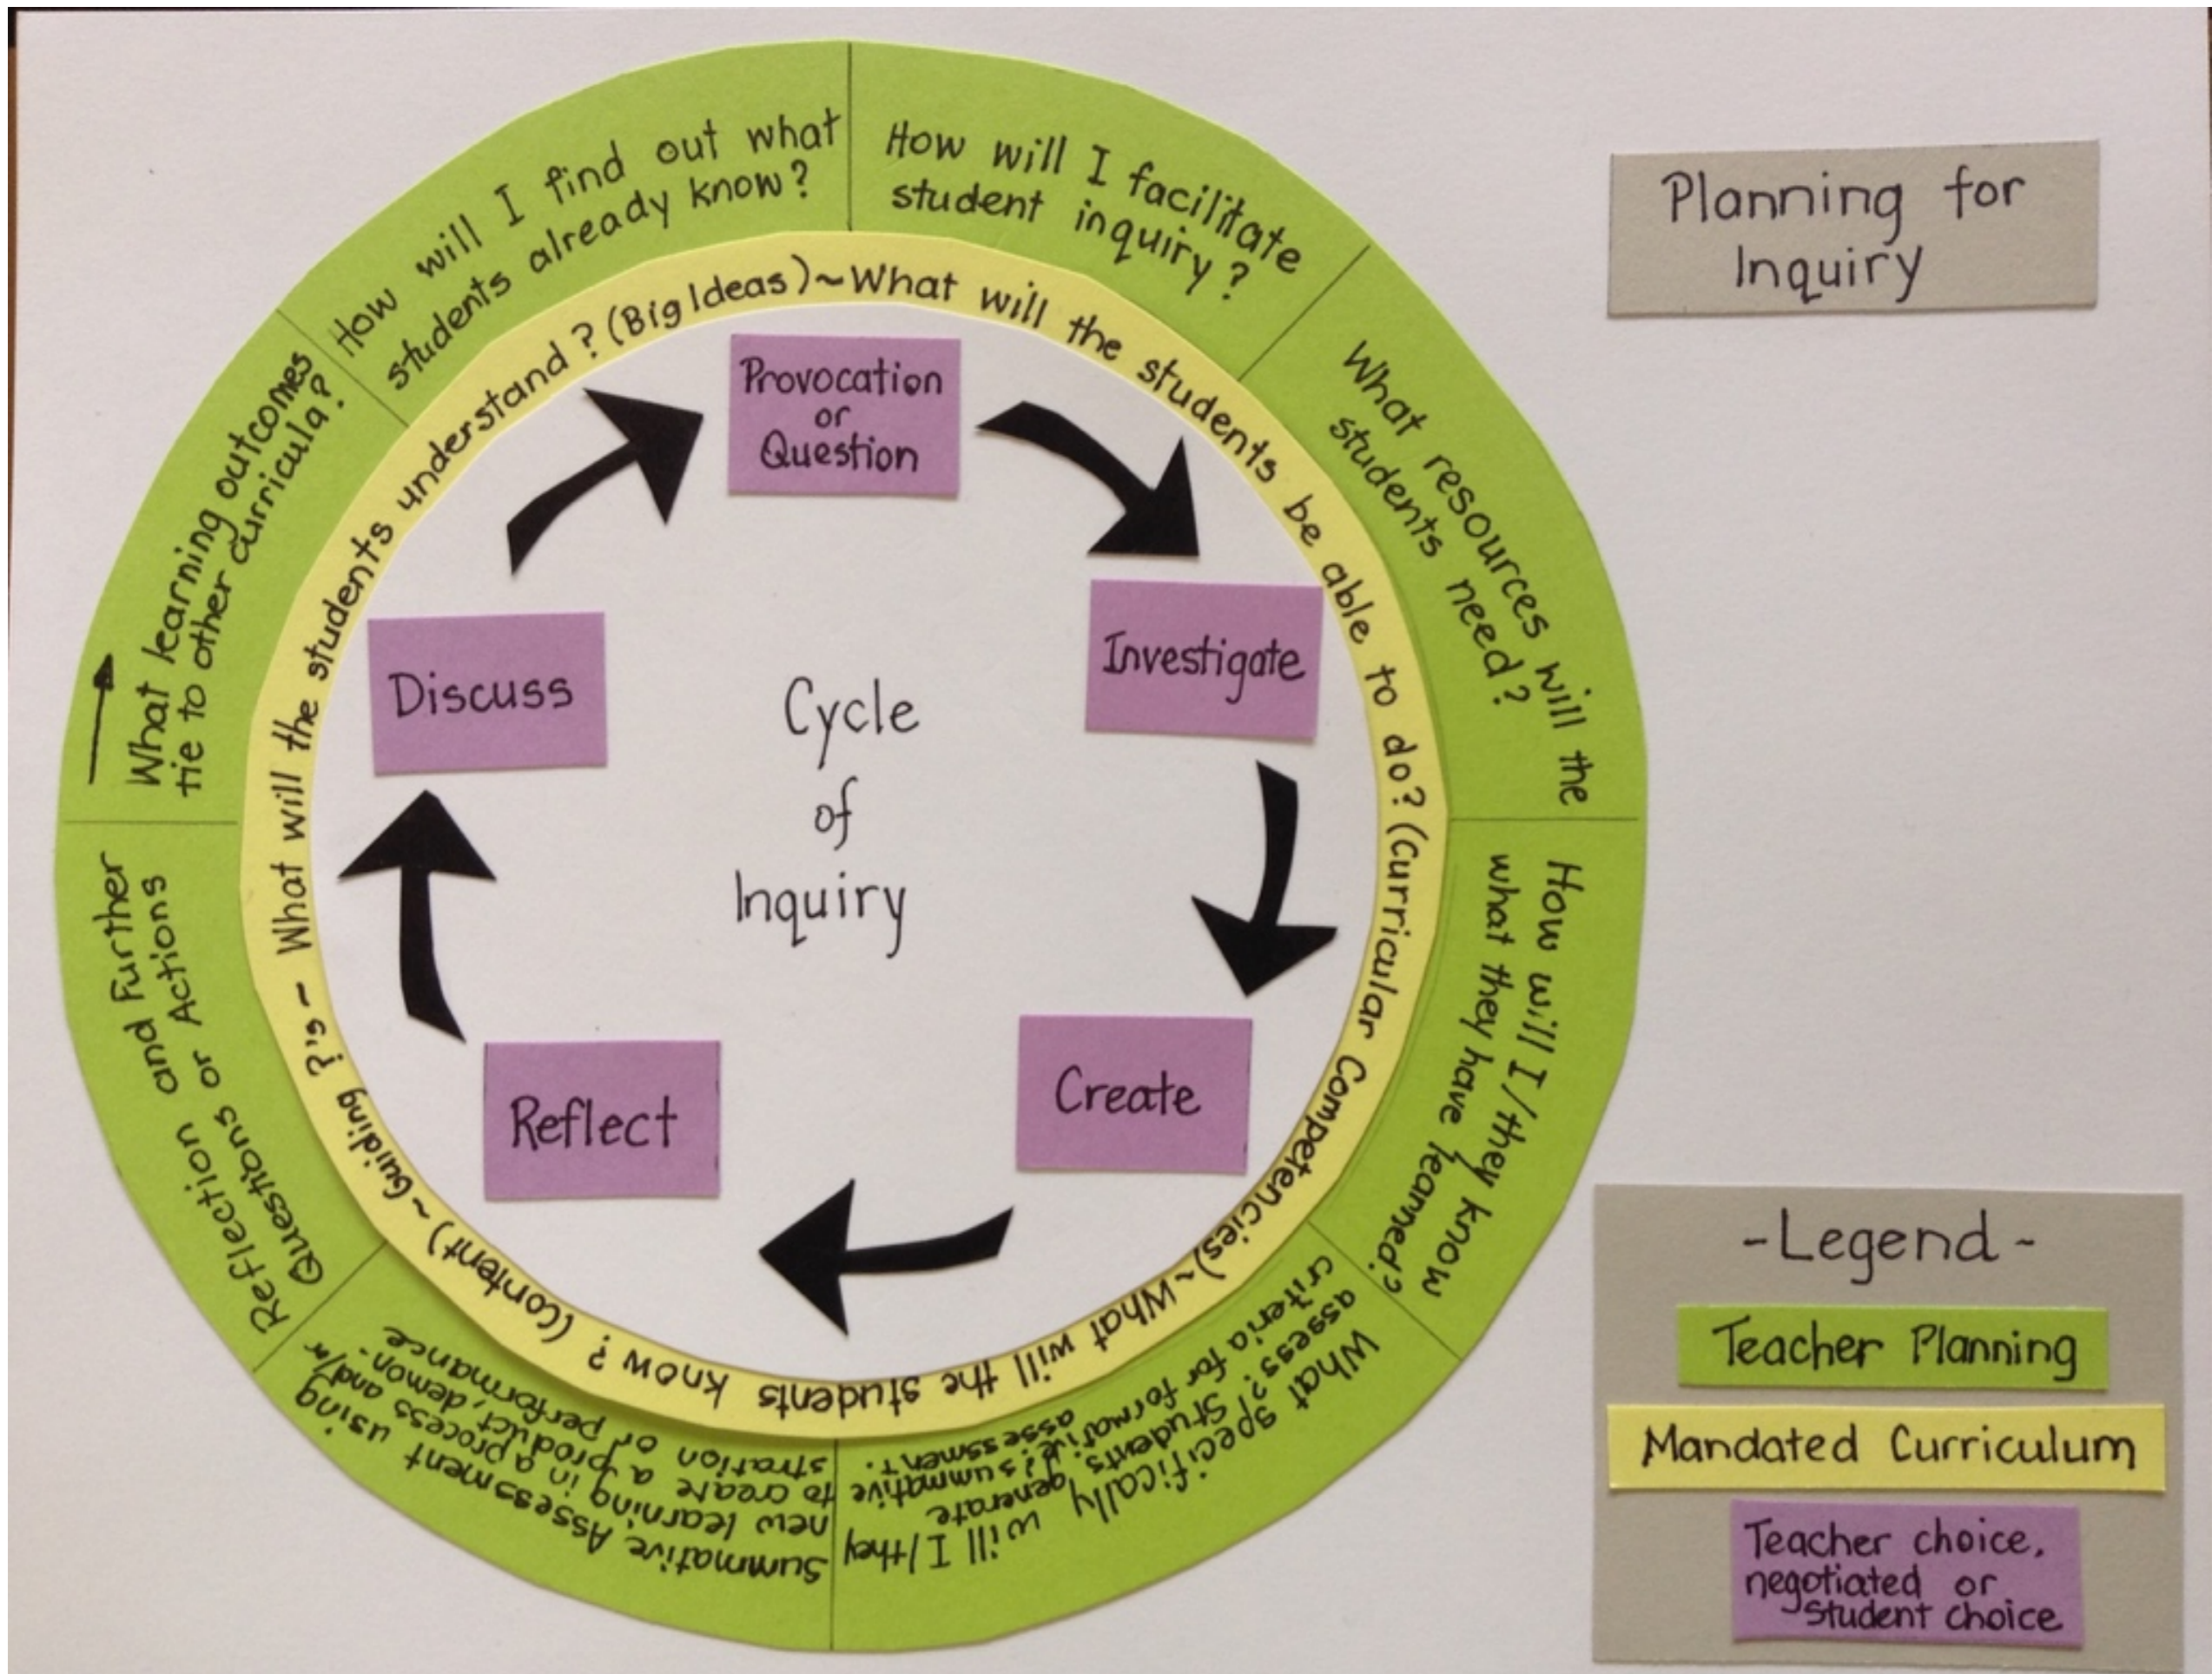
Planning for Inquiry

How will I find out what students already know?

How will I facilitate student inquiry?

What resources will the students need?

How will I/they know what they have learned?

What specifically will I/they assess? Students generate criteria for formative/summative assessment.

Summative Assessment using new learning in a process to create a product, demonstration or performance.

Reflection and Further Questions or Actions

What learning outcomes tie to other curricula?

What will the students understand? (Big Ideas) ~ What will the students be able to do? (Curricular Competencies) ~ What will the students know? (Content) ~ Guiding ?'s ~ What will the students understand?

Provocation or Question

Investigate

Create

Reflect

Discuss

Cycle of Inquiry

-Legend-

Teacher Planning

Mandated Curriculum

Teacher choice, negotiated or Student choice